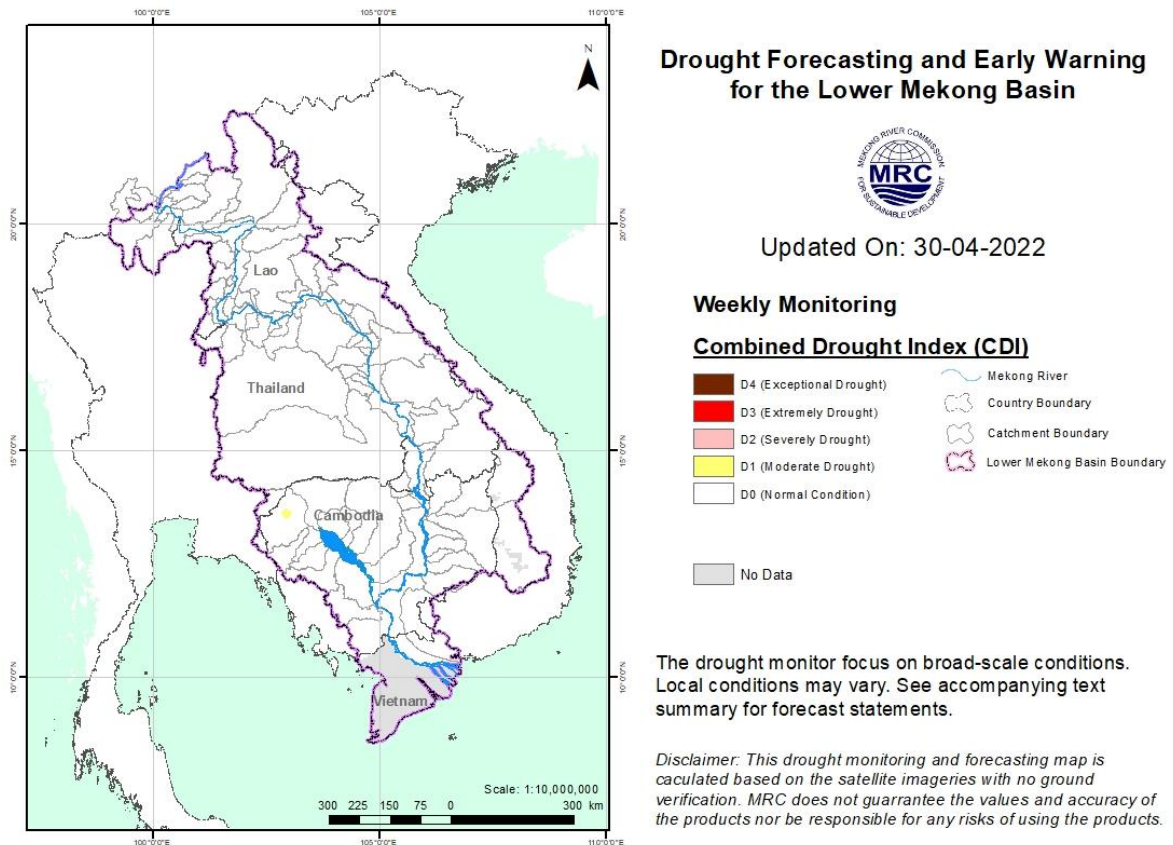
100°0'0"E 105°0'0"E 110°0'0"E

N

20°0'0"N 20°0'0"N

Lao

Thailand

15°0'0"N 15°0'0"N

Cambodia

10°0'0"N 10°0'0"N

Vietnam

Scale: 1:10,000,000

300 225 150 75 0 300 km

100°0'0"E 105°0'0"E 110°0'0"E

Drought Forecasting and Early Warning for the Lower Mekong Basin

MEKONG RIVER COMMISSION MRC FOR SUSTAINABLE DEVELOPMENT

Updated On: 30-04-2022

Weekly Monitoring

Combined Drought Index (CDI)

D4 (Exceptional Drought)

D3 (Extremely Drought)

D2 (Severely Drought)

D1 (Moderate Drought)

D0 (Normal Condition)

Mekong River

Country Boundary

Catchment Boundary

Lower Mekong Basin Boundary

No Data

The drought monitor focus on broad-scale conditions. Local conditions may vary. See accompanying text summary for forecast statements.

Disclaimer: This drought monitoring and forecasting map is caculated based on the satellite imageries with no ground verification. MRC does not guarrantee the values and accuracy of the products nor be responsible for any risks of using the products.